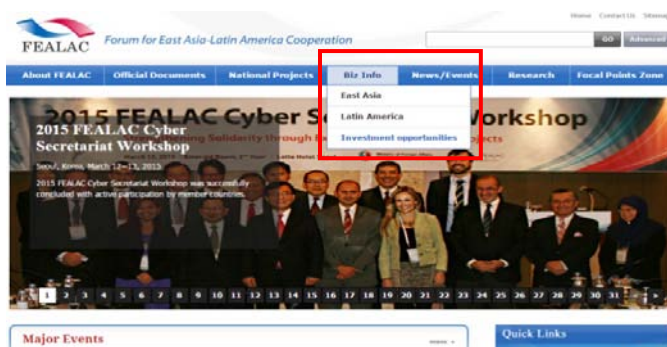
Home Contact Us Sitemap

FEALAC Forum for East Asia-Latin America Cooperation

GO Advanced

About FEALAC | Official Documents | National Projects | Biz Info | News/Events | Research | Focal Points Zone

East Asia
Latin America
Investment opportunities

2015 FEALAC Cyber Se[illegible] Workshop

2015 FEALAC Cyber Secretariat Workshop

Seoul, Korea, March 12~13, 2015

2015 FEALAC Cyber Secretariat Workshop was successfully concluded with active participation by member countries.

1 2 3 4 5 6 7 8 9 10 11 12 13 14 15 16 17 18 19 20 21 22 23 24 25 26 27 28 29 30 31

Major Events

Quick Links